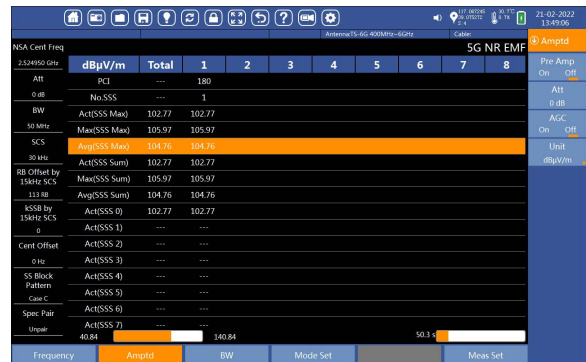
Antenna:TS-6G 400MHz~6GHz
Cable:
21-02-2022
13:49:06

NSA Cent Freq
2.524950 GHz
Att
0 dB
BW
50 MHz
SCS
30 kHz
RB Offset by 15kHz SCS
113 RB
kSSB by 15kHz SCS
0
Cent Offset
0 Hz
SS Block Pattern
Case C
Spec Pair
Unpair

5G NR EMF

| dBµV/m | Total | 1 | 2 | 3 | 4 | 5 | 6 | 7 | 8 |
|---|---|---|---|---|---|---|---|---|---|
| PCI | --- | 180 | | | | | | | |
| No.SSS | --- | 1 | | | | | | | |
| Act(SSS Max) | 102.77 | 102.77 | | | | | | | |
| Max(SSS Max) | 105.97 | 105.97 | | | | | | | |
| Avg(SSS Max) | 104.76 | 104.76 | | | | | | | |
| Act(SSS Sum) | 102.77 | 102.77 | | | | | | | |
| Max(SSS Sum) | 105.97 | 105.97 | | | | | | | |
| Avg(SSS Sum) | 104.76 | 104.76 | | | | | | | |
| Act(SSS 0) | 102.77 | 102.77 | | | | | | | |
| Act(SSS 1) | --- | --- | | | | | | | |
| Act(SSS 2) | --- | --- | | | | | | | |
| Act(SSS 3) | --- | --- | | | | | | | |
| Act(SSS 4) | --- | --- | | | | | | | |
| Act(SSS 5) | --- | --- | | | | | | | |
| Act(SSS 6) | --- | --- | | | | | | | |
| Act(SSS 7) | --- | --- | | | | | | | |

40.84
140.84
50.3 s

Amptd
Pre Amp
On Off
Att
0 dB
AGC
On Off
Unit
dBµV/m

Frequency
Amptd
BW
Mode Set
Meas Set